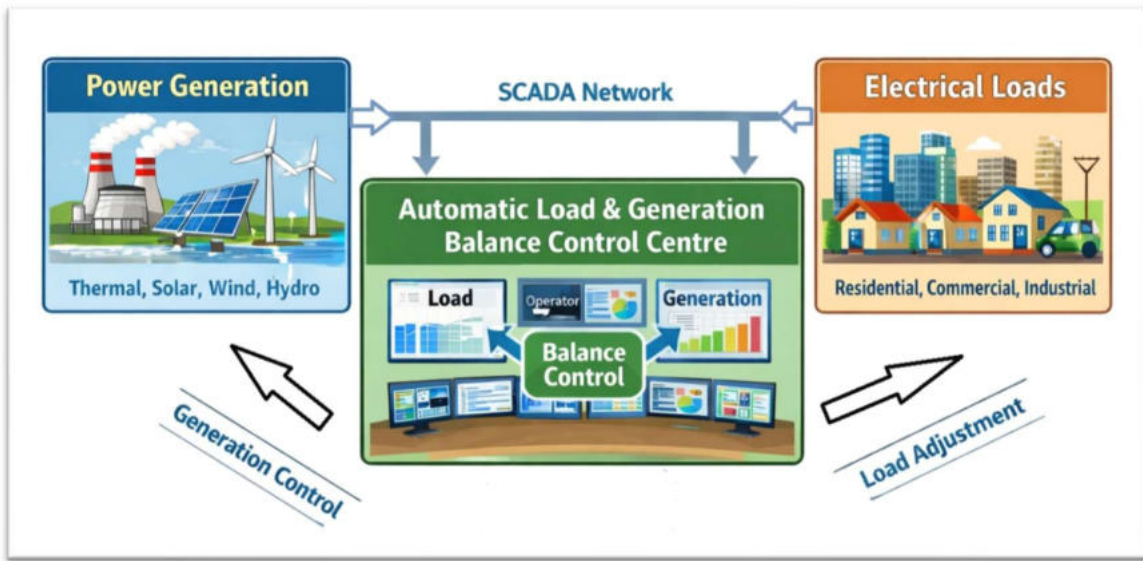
Power Generation

Thermal, Solar, Wind, Hydro

SCADA Network

Electrical Loads

Residential, Commercial, Industrial

Automatic Load & Generation Balance Control Centre

Load

Operator

Generation

Balance Control

Generation Control

Load Adjustment